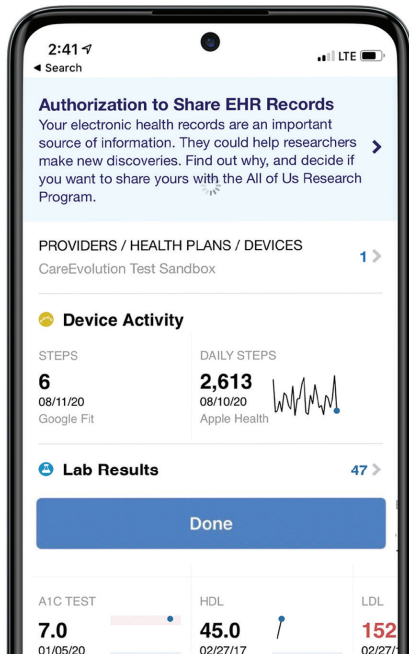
2:41
◂ Search
LTE

Authorization to Share EHR Records
Your electronic health records are an important source of information. They could help researchers make new discoveries. Find out why, and decide if you want to share yours with the All of Us Research Program.

PROVIDERS / HEALTH PLANS / DEVICES
CareEvolution Test Sandbox
1

Device Activity

STEPS
6
08/11/20
Google Fit

DAILY STEPS
2,613
08/10/20
Apple Health

Lab Results
47

Done

A1C TEST
7.0
01/05/20

HDL
45.0
02/27/17

LDL
152
02/27/1